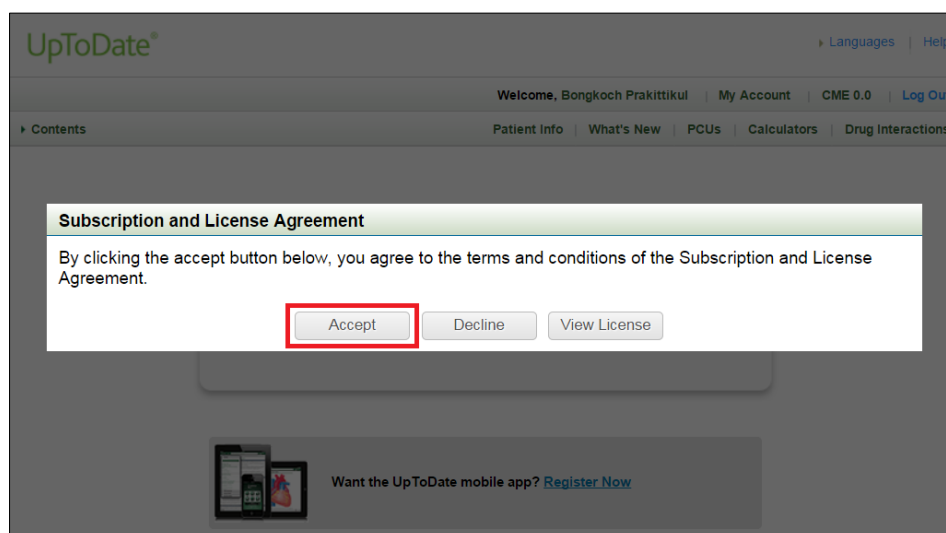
UpToDate®

Languages | Help

Welcome, Bongkoch Prakittikul | My Account | CME 0.0 | Log Out

Contents

Patient Info | What's New | PCUs | Calculators | Drug Interactions

Subscription and License Agreement

By clicking the accept button below, you agree to the terms and conditions of the Subscription and License Agreement.

Accept Decline View License

Want the UpToDate mobile app? Register Now